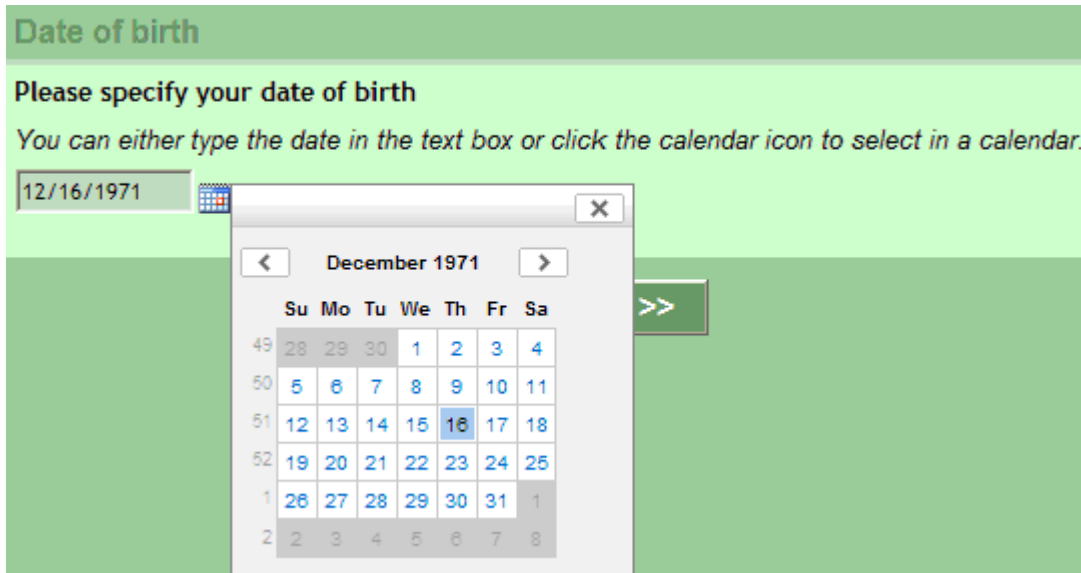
Date of birth

Please specify your date of birth

You can either type the date in the text box or click the calendar icon to select in a calendar.

12/16/1971

×

< December 1971 >

>>

| | Su | Mo | Tu | We | Th | Fr | Sa |
|---|---|---|---|---|---|---|---|
| 49 | 28 | 29 | 30 | 1 | 2 | 3 | 4 |
| 50 | 5 | 6 | 7 | 8 | 9 | 10 | 11 |
| 51 | 12 | 13 | 14 | 15 | 16 | 17 | 18 |
| 52 | 19 | 20 | 21 | 22 | 23 | 24 | 25 |
| 1 | 26 | 27 | 28 | 29 | 30 | 31 | 1 |
| 2 | 2 | 3 | 4 | 5 | 6 | 7 | 8 |